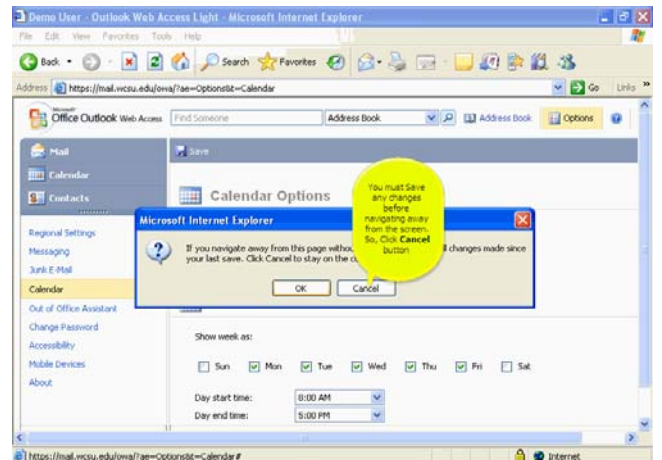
Demo User - Outlook Web Access Light - Microsoft Internet Explorer

File Edit View Favorites Tools Help

Back Search Favorites

Address https://mail.wcsu.edu/owa/?ae=Options&t=Calendar Go Links

Microsoft Office Outlook Web Access Find Someone Address Book Address Book Options

Mail
Calendar
Contacts

Save

Calendar Options

You must Save any changes before navigating away from the screen. So, Click Cancel button

Regional Settings
Messaging
Junk E-Mail
Calendar
Out of Office Assistant
Change Password
Accessibility
Mobile Devices
About

Microsoft Internet Explorer

If you navigate away from this page withou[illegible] ll changes made since your last save. Click Cancel to stay on the c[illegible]

OK Cancel

Show week as:

Sun Mon Tue Wed Thu Fri Sat

Day start time: 8:00 AM
Day end time: 5:00 PM

https://mail.wcsu.edu/owa/?ae=Options&t=Calendar# Internet